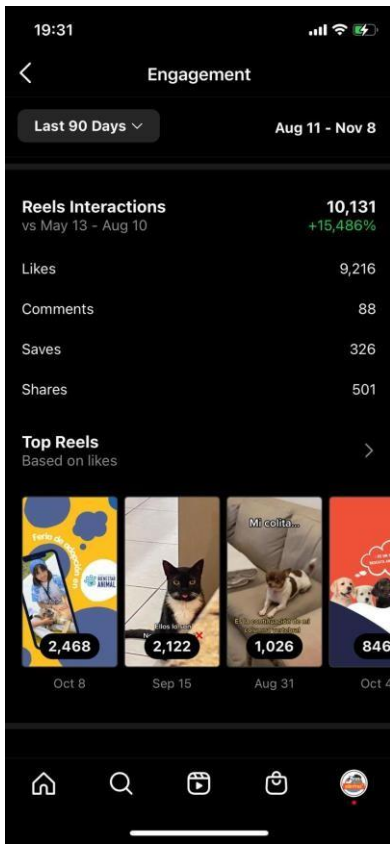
19:31

Engagement

Last 90 Days

Aug 11 - Nov 8

Reels Interactions
vs May 13 - Aug 10

10,131
+15,486%

Likes 9,216

Comments 88

Saves 326

Shares 501

Top Reels
Based on likes

Feria de adopción
2,468
Oct 8

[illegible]
2,122
Sep 15

Mi colita...
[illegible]
1,026
Aug 31

846
Oct 4